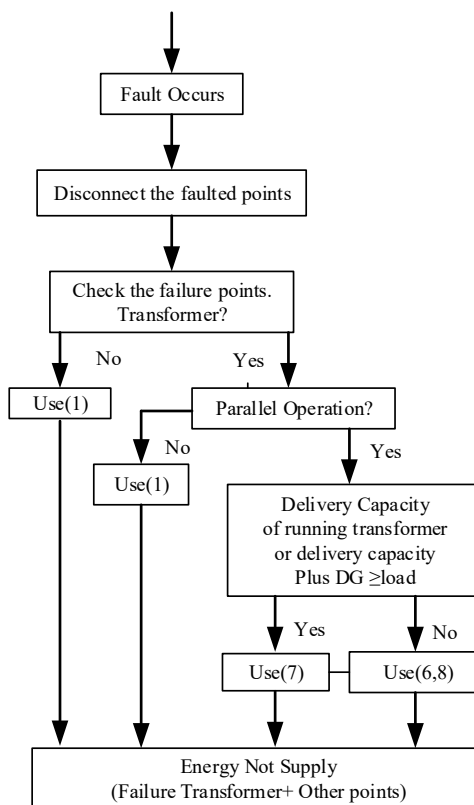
Fault Occurs

Disconnect the faulted points

Check the failure points. Transformer?

No

Yes

Use(1)

Parallel Operation?

No

Yes

Use(1)

Delivery Capacity of running transformer or delivery capacity Plus DG $\geq$load

Yes

No

Use(7)

Use(6,8)

Energy Not Supply (Failure Transformer+ Other points)